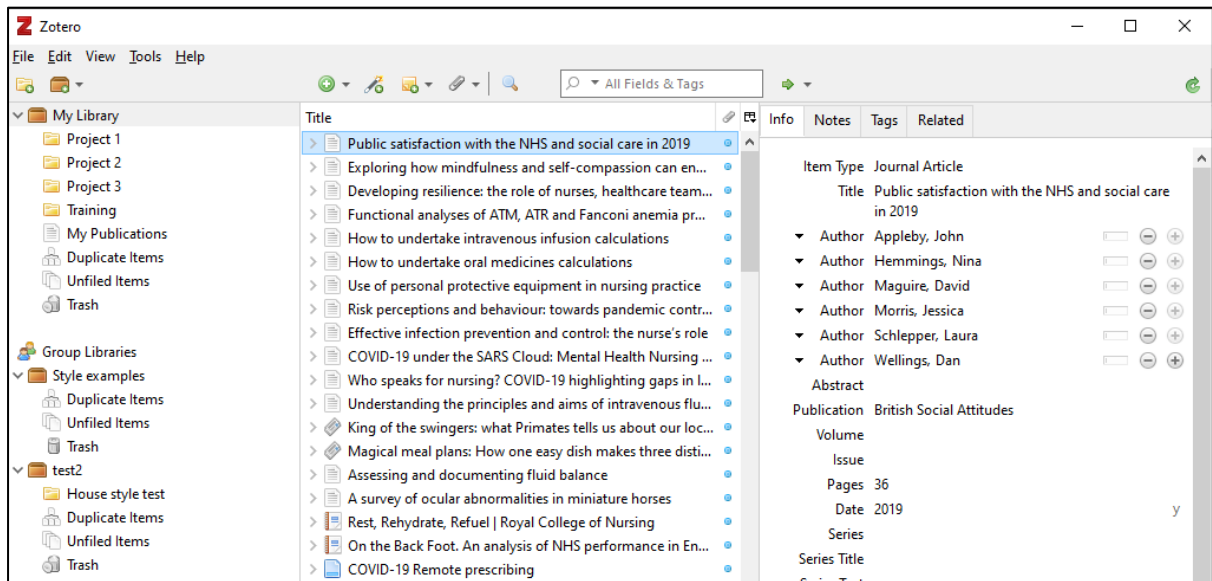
Z Zotero

File Edit View Tools Help

All Fields & Tags

My Library
Project 1
Project 2
Project 3
Training
My Publications
Duplicate Items
Unfiled Items
Trash

Group Libraries
Style examples
Duplicate Items
Unfiled Items
Trash
test2
House style test
Duplicate Items
Unfiled Items
Trash

Title
Public satisfaction with the NHS and social care in 2019
Exploring how mindfulness and self-compassion can en...
Developing resilience: the role of nurses, healthcare team...
Functional analyses of ATM, ATR and Fanconi anemia pr...
How to undertake intravenous infusion calculations
How to undertake oral medicines calculations
Use of personal protective equipment in nursing practice
Risk perceptions and behaviour: towards pandemic contr...
Effective infection prevention and control: the nurse's role
COVID-19 under the SARS Cloud: Mental Health Nursing ...
Who speaks for nursing? COVID-19 highlighting gaps in l...
Understanding the principles and aims of intravenous flu...
King of the swingers: what Primates tells us about our loc...
Magical meal plans: How one easy dish makes three disti...
Assessing and documenting fluid balance
A survey of ocular abnormalities in miniature horses
Rest, Rehydrate, Refuel | Royal College of Nursing
On the Back Foot. An analysis of NHS performance in En...
COVID-19 Remote prescribing

Info Notes Tags Related

Item Type Journal Article
Title Public satisfaction with the NHS and social care in 2019
Author Appleby, John
Author Hemmings, Nina
Author Maguire, David
Author Morris, Jessica
Author Schlepper, Laura
Author Wellings, Dan
Abstract
Publication British Social Attitudes
Volume
Issue
Pages 36
Date 2019 y
Series
Series Title